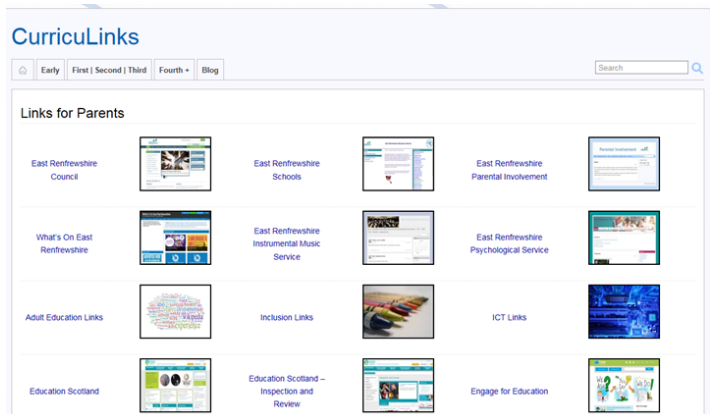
CurricuLinks

Early | First | Second | Third | Fourth + | Blog

Search

Links for Parents

East Renfrewshire Council

East Renfrewshire Schools

East Renfrewshire Parental Involvement

Parental Involvement

What's On East Renfrewshire

East Renfrewshire Instrumental Music Service

East Renfrewshire Psychological Service

Adult Education Links

Inclusion Links

ICT Links

Education Scotland

Education Scotland – Inspection and Review

Engage for Education